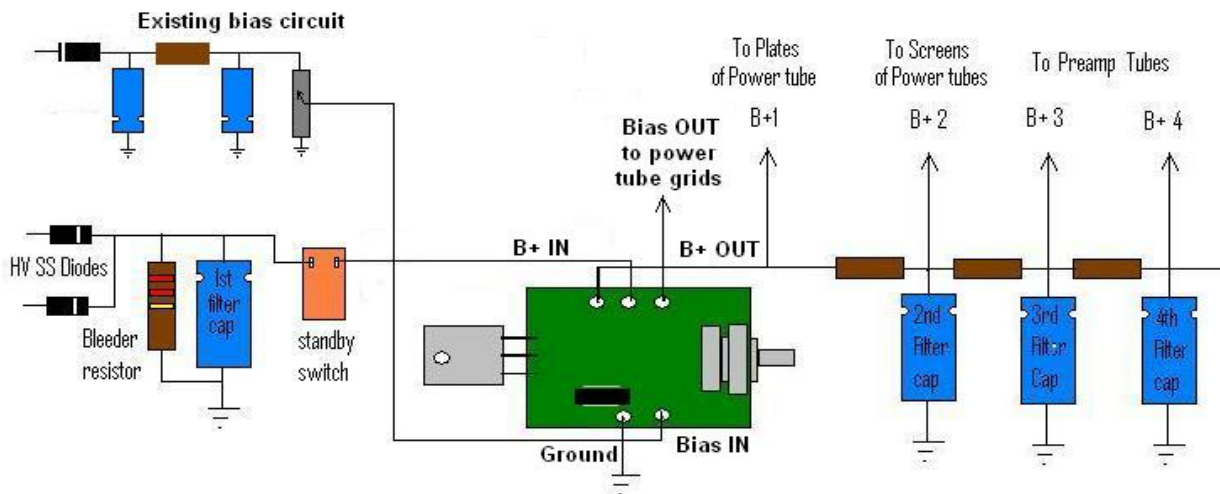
Existing bias circuit

To Plates of Power tube

To Screens of Power tubes

To Preamp Tubes

B+1

B+ 2

B+ 3

B+ 4

Bias OUT to power tube grids

B+ IN

B+ OUT

HV SS Diodes

Bleeder resistor

1st filter cap

standby switch

2nd Filter cap

3rd Filter Cap

4th Filter cap

Ground

Bias IN